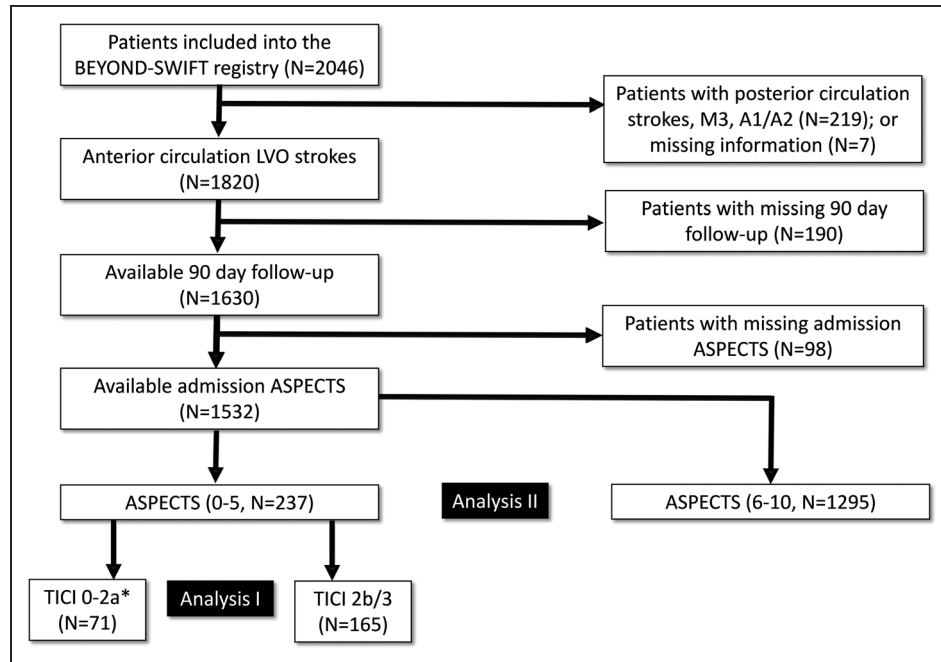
Patients included into the BEYOND-SWIFT registry (N=2046)

Patients with posterior circulation strokes, M3, A1/A2 (N=219); or missing information (N=7)

Anterior circulation LVO strokes (N=1820)

Patients with missing 90 day follow-up (N=190)

Available 90 day follow-up (N=1630)

Patients with missing admission ASPECTS (N=98)

Available admission ASPECTS (N=1532)

ASPECTS (0-5, N=237)

Analysis II

ASPECTS (6-10, N=1295)

TICI 0-2a* (N=71)

Analysis I

TICI 2b/3 (N=165)